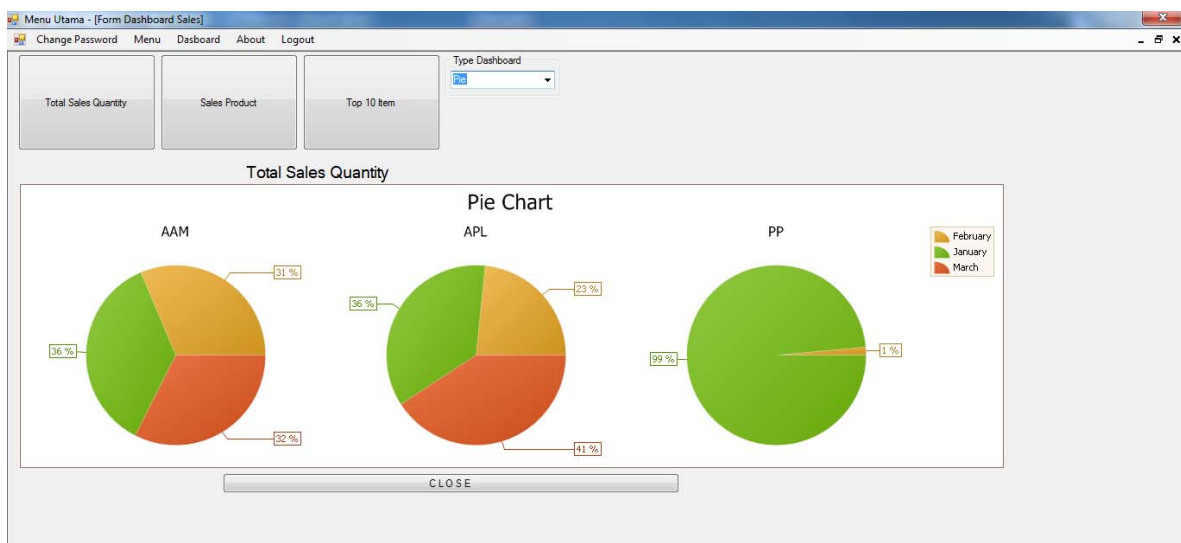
Menu Utama - [Form Dashboard Sales]

Change Password Menu Dasboard About Logout

Total Sales Quantity

Sales Product

Top 10 Item

Type Dashboard

Pie

Total Sales Quantity

Pie Chart

AAM

31 %

36 %

32 %

APL

23 %

36 %

41 %

PP

1 %

99 %

February
January
March

CLOSE